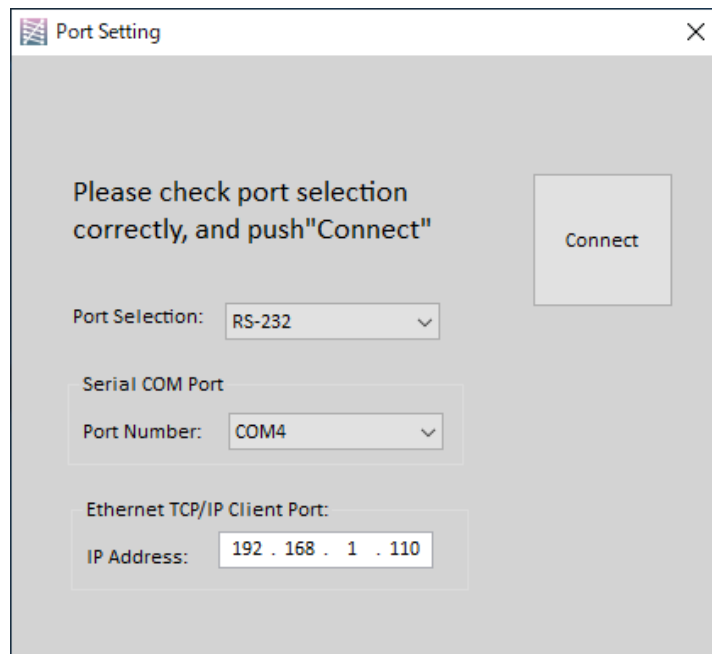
Port Setting

×

Please check port selection correctly, and push"Connect"

Connect

Port Selection: RS-232

Serial COM Port

Port Number: COM4

Ethernet TCP/IP Client Port:

IP Address: 192 . 168 . 1 . 110